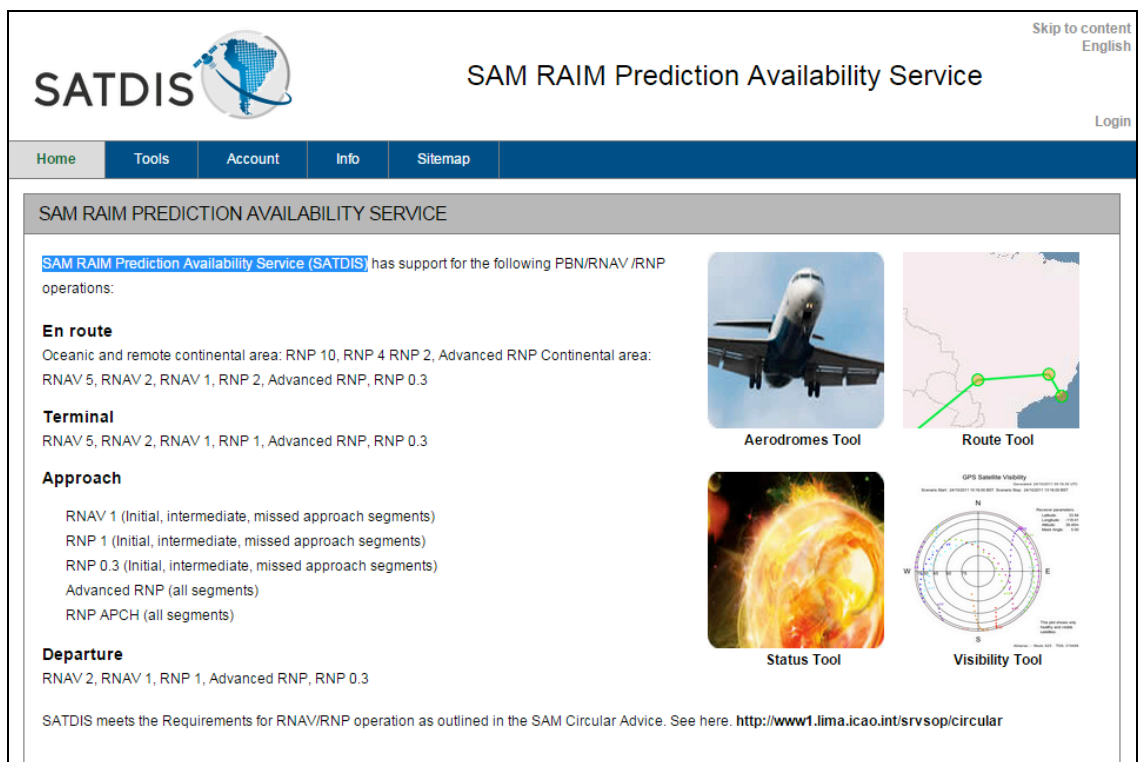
Skip to content
English

SATDIS

SAM RAIM Prediction Availability Service

Login

Home | Tools | Account | Info | Sitemap

SAM RAIM PREDICTION AVAILABILITY SERVICE

SAM RAIM Prediction Availability Service (SATDIS) has support for the following PBN/RNAV /RNP operations:

En route

Oceanic and remote continental area: RNP 10, RNP 4 RNP 2, Advanced RNP Continental area: RNAV 5, RNAV 2, RNAV 1, RNP 2, Advanced RNP, RNP 0.3

Terminal

RNAV 5, RNAV 2, RNAV 1, RNP 1, Advanced RNP, RNP 0.3

Approach

RNAV 1 (Initial, intermediate, missed approach segments)
RNP 1 (Initial, intermediate, missed approach segments)
RNP 0.3 (Initial, intermediate, missed approach segments)
Advanced RNP (all segments)
RNP APCH (all segments)

Departure

RNAV 2, RNAV 1, RNP 1, Advanced RNP, RNP 0.3

Aerodromes Tool

Route Tool

GPS Satellite Visibility

N

W

E

S

Status Tool

Visibility Tool

SATDIS meets the Requirements for RNAV/RNP operation as outlined in the SAM Circular Advice. See here. http://www1.lima.icao.int/srvsop/circular